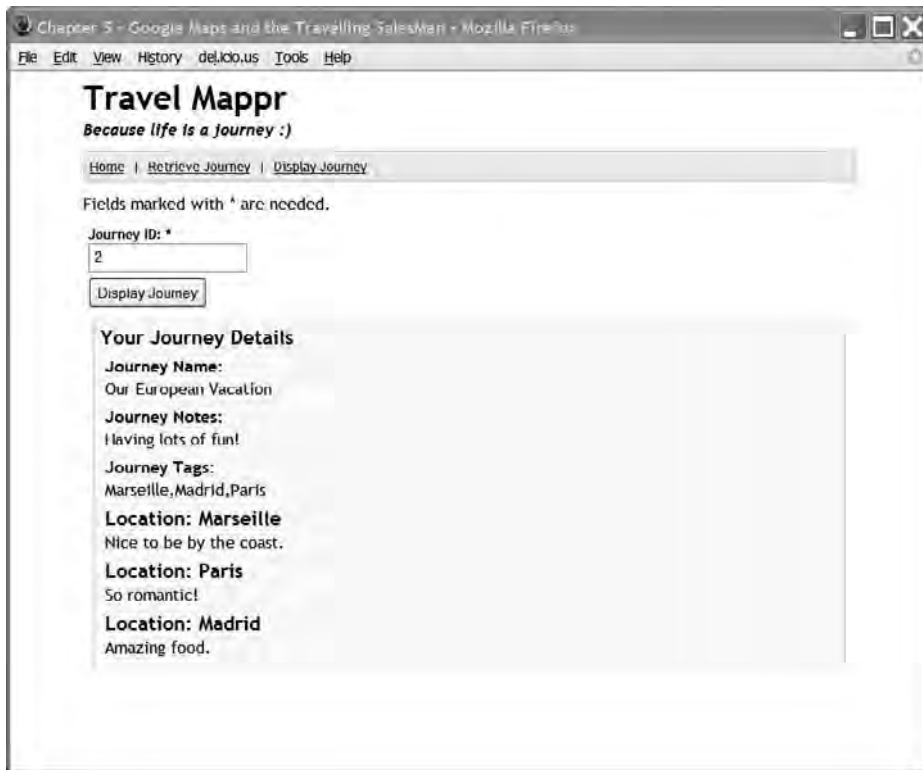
Chapter 5 - Google Maps and the Travelling SalesMan - Mozilla Firefox

File Edit View History del.icio.us Tools Help

Travel Mappr

Because life is a journey :)

Home | Retrieve Journey | Display Journey

Fields marked with * are needed.

Journey ID: *

2

Display Journey

Your Journey Details

Journey Name:
Our European Vacation

Journey Notes:
Having lots of fun!

Journey Tags:
Marseille,Madrid,Paris

Location: Marseille
Nice to be by the coast.

Location: Paris
So romantic!

Location: Madrid
Amazing food.